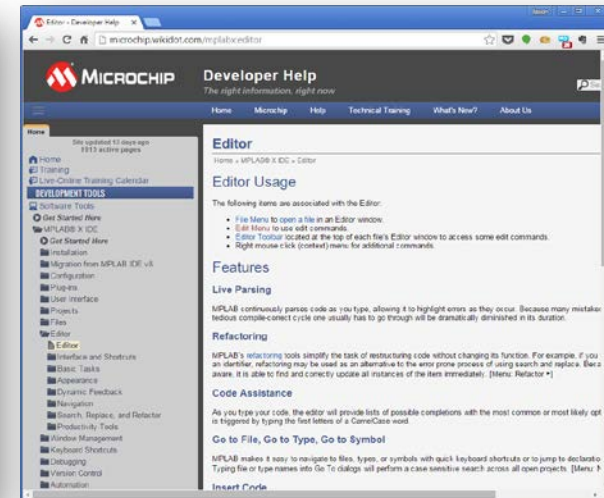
Editor - Developer Help ×

microchip.wikidot.com/mplabx:editor

MICROCHIP

Developer Help
The right information, right now

Home Microchip Help Technical Training What's New? About Us

Home
Site updated 11 days ago
1313 active pages
Home
Training
Live-Online Training Calendar
DEVELOPMENT TOOLS
Software Tools
Get Started Here
MPLAB® X IDE
Get Started Here
Installation
Migration from MPLAB IDE v8
Configuration
Plug-ins
User Interface
Projects
Files
Editor
Editor
Interface and Shortcuts
Basic Tasks
Appearance
Dynamic Feedback
Navigation
Search, Replace, and Refactor
Productivity Tools
Window Management
Keyboard Shortcuts
Debugging
Version Control
Automation

Editor

Home » MPLAB® X IDE » Editor

Editor Usage

The following items are associated with the Editor:

- File Menu to open a file in an Editor window.
- Edit Menu to use edit commands.
- Editor Toolbar located at the top of each file's Editor window to access some edit commands.
- Right mouse click (context) menu for additional commands.

Features

Live Parsing

MPLAB continuously parses code as you type, allowing it to highlight errors as they occur. Because many mistakes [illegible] tedious compile-correct cycle one usually has to go through will be dramatically diminished in its duration.

Refactoring

MPLAB's refactoring tools simplify the task of restructuring code without changing its function. For example, if you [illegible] an identifier, refactoring may be used as an alternative to the error prone process of using search and replace. Bec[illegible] aware, it is able to find and correctly update all instances of the item immediately. [Menu: Refactor ▸]

Code Assistance

As you type your code, the editor will provide lists of possible completions with the most common or most likely opt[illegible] is triggered by typing the first letters of a CamelCase word.

Go to File, Go to Type, Go to Symbol

MPLAB makes it easy to navigate to files, types, or symbols with quick keyboard shortcuts or to jump to declaratio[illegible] Typing file or type names into Go To dialogs will perform a case sensitive search across all open projects. [Menu: N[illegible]

Insert Code